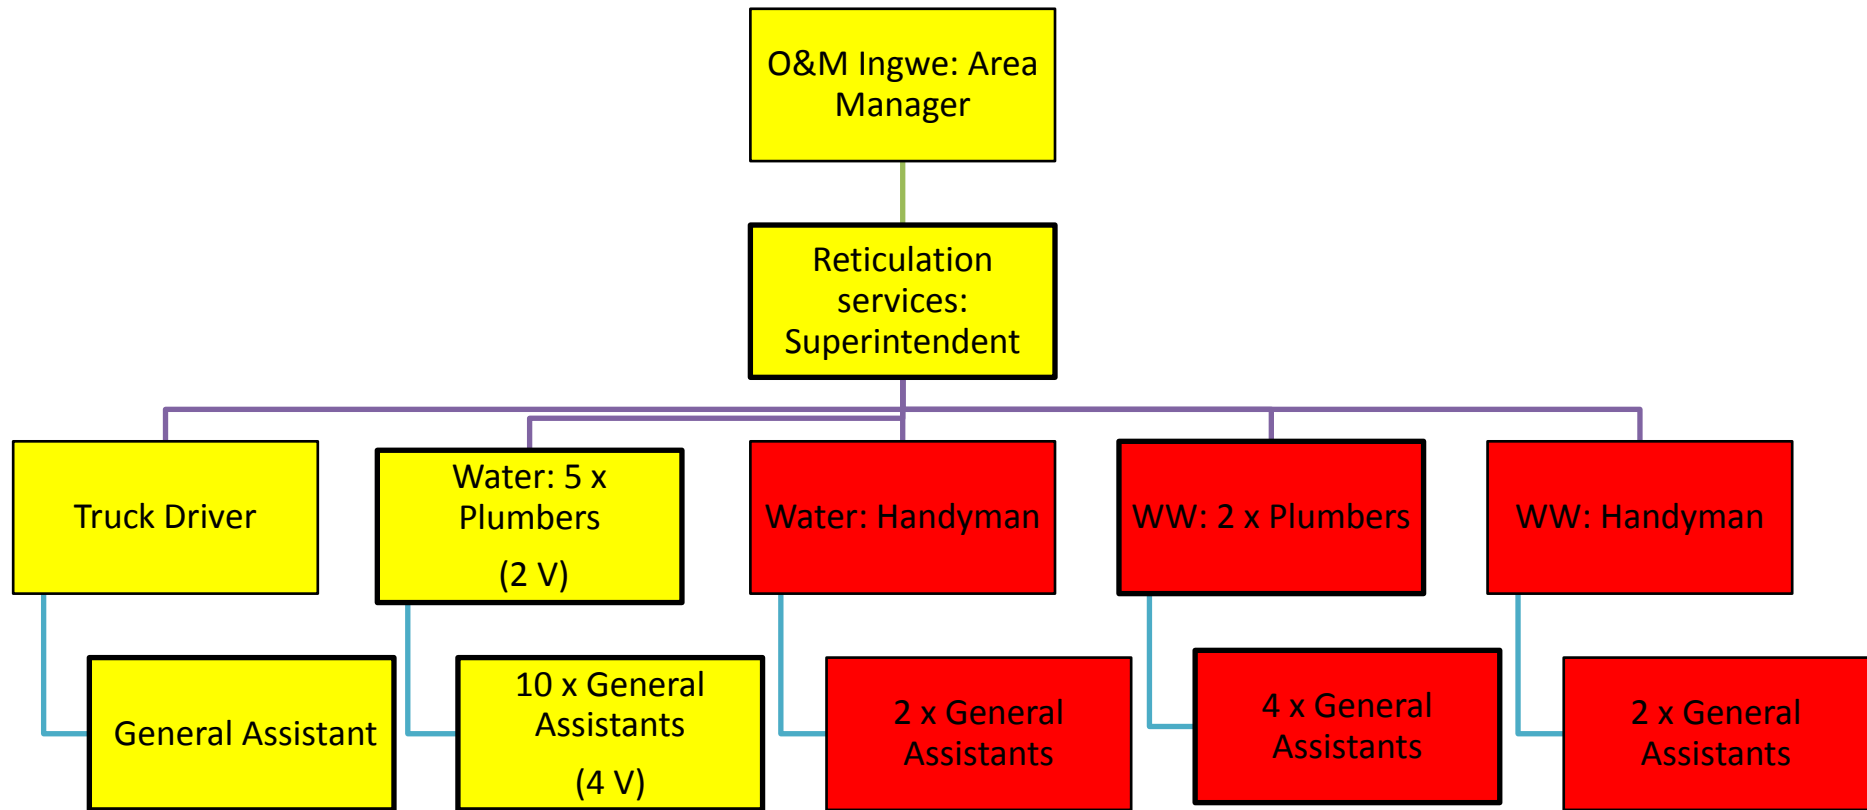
O&M Ingwe: Area Manager

Reticulation services: Superintendent

Truck Driver

Water: 5 x Plumbers
(2 V)

Water: Handyman

WW: 2 x Plumbers

WW: Handyman

General Assistant

10 x General Assistants
(4 V)

2 x General Assistants

4 x General Assistants

2 x General Assistants